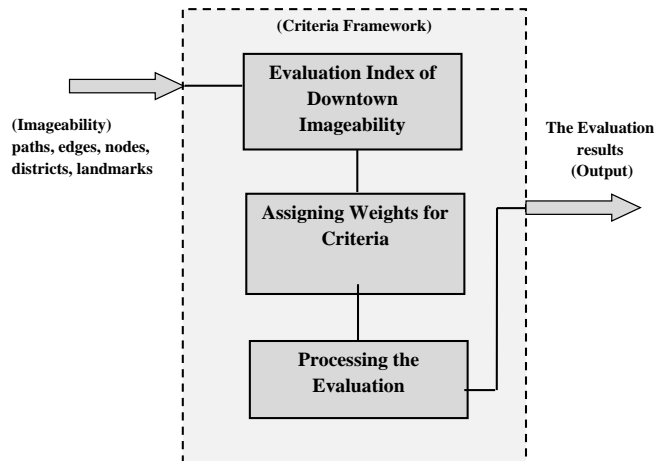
(Criteria Framework)

(Imageability)
paths, edges, nodes, districts, landmarks

Evaluation Index of Downtown Imageability

Assigning Weights for Criteria

Processing the Evaluation

The Evaluation results
(Output)